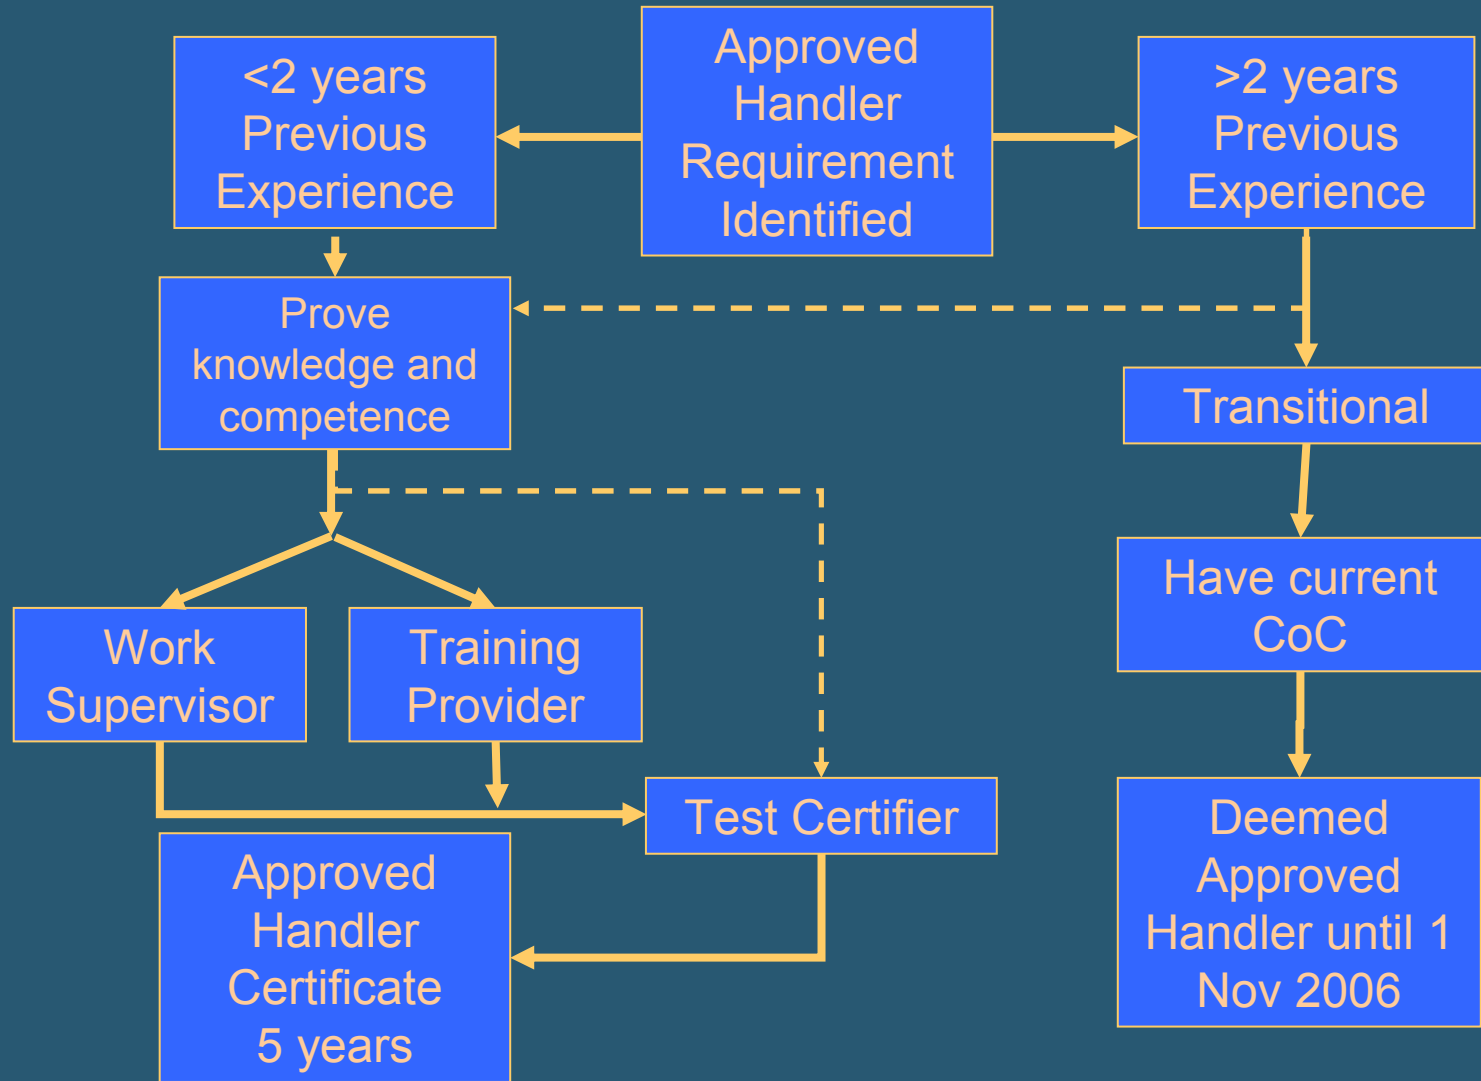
Approved Handler Requirement Identified

<2 years Previous Experience

>2 years Previous Experience

Prove knowledge and competence

Transitional

Have current CoC

Work Supervisor

Training Provider

Test Certifier

Deemed Approved Handler until 1 Nov 2006

Approved Handler Certificate 5 years